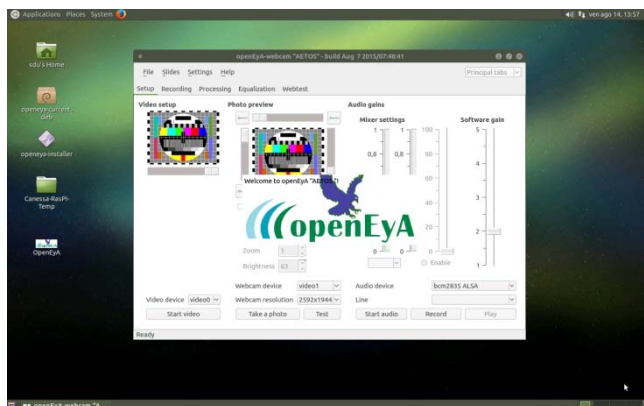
Applications Places System

ven ago 14, 13:57

sdu's Home

openeya-current-deb

openeya-installer

Canessa-RasPi-Temp

OpenEyA

openEyA-webcam "AETOS" - Build Aug 7 2015/07:48:41

File Slides Settings Help

Principal tabs

Setup Recording Processing Equalization Webtest

Video setup

Photo preview

Audio gains

Mixer settings

Software gain

1 1 100 5

0,8 0,8 80 4

60 3

40

Welcome to openEyA "AETOS"!

openEyA

20 2

0 0 0 1

Zoom 1

Brightness 63

Enable

Webcam device video1

Audio device bcm2835 ALSA

Video device video0

Webcam resolution 2592x1944

Line

Start video

Take a photo

Test

Start audio

Record

Play

Ready

openEyA-webcam "A